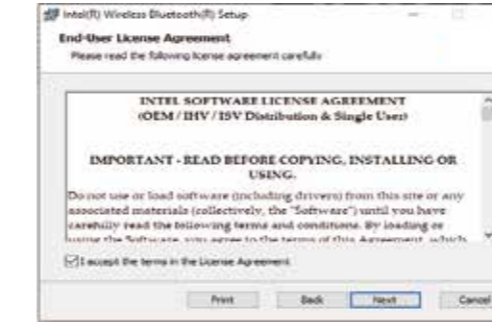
Intel(R) Wireless Bluetooth(R) Setup

End-User License Agreement

Please read the following license agreement carefully

INTEL SOFTWARE LICENSE AGREEMENT (OEM / IHV / ISV Distribution & Single User)

IMPORTANT - READ BEFORE COPYING, INSTALLING OR USING.

Do not use or load software (including drivers) from this site or any associated materials (collectively, the "Software") until you have carefully read the following terms and conditions. By loading or using the Software, you agree to the terms of this Agreement, which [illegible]

I accept the terms in the License Agreement

Print Back Next Cancel